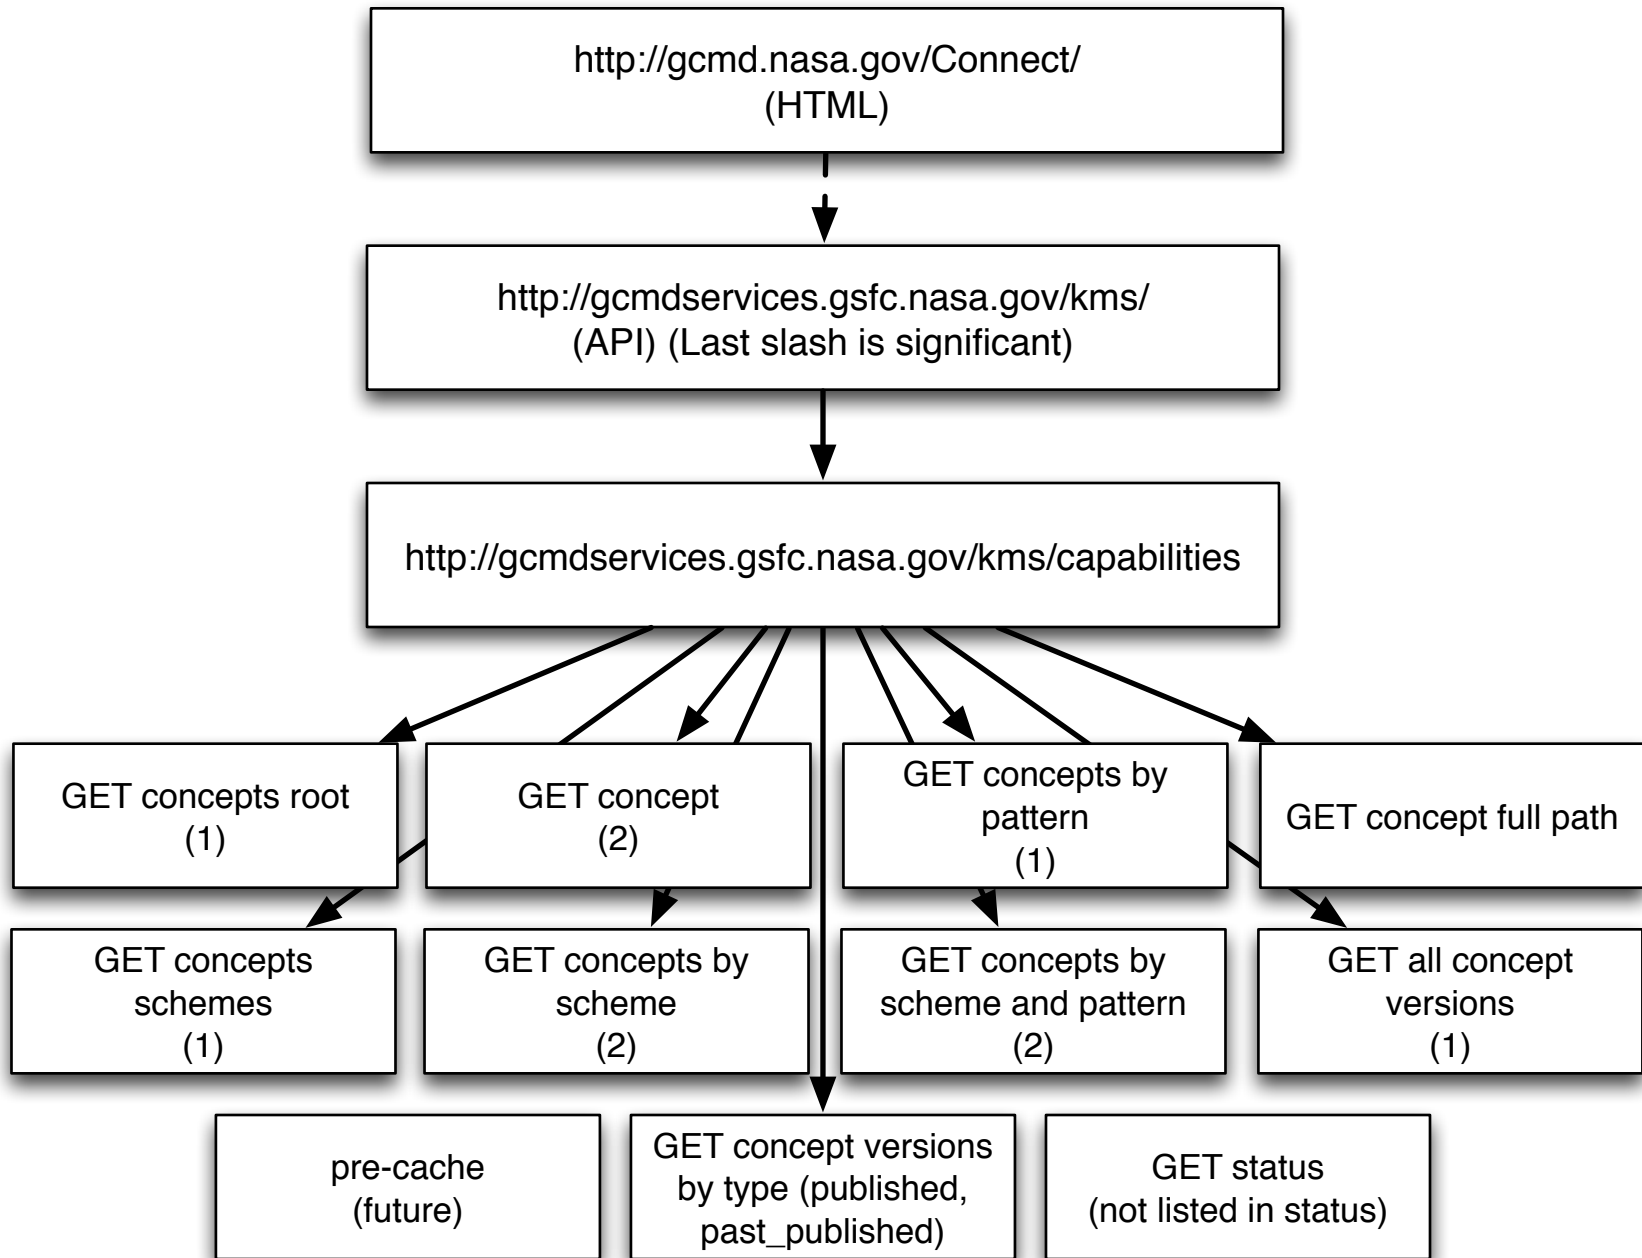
http://gcmd.nasa.gov/Connect/
(HTML)

http://gcmdservices.gsfc.nasa.gov/kms/
(API) (Last slash is significant)

http://gcmdservices.gsfc.nasa.gov/kms/capabilities

GET concepts root
(1)

GET concept
(2)

GET concepts by pattern
(1)

GET concept full path

GET concepts schemes
(1)

GET concepts by scheme
(2)

GET concepts by scheme and pattern
(2)

GET all concept versions
(1)

pre-cache
(future)

GET concept versions by type (published, past_published)

GET status
(not listed in status)